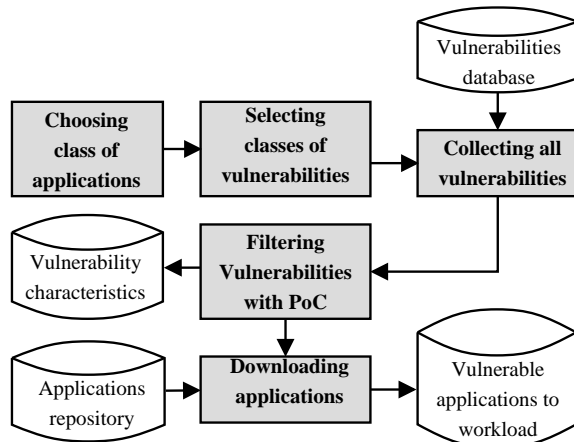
Vulnerabilities database

Choosing class of applications

Selecting classes of vulnerabilities

Collecting all vulnerabilities

Vulnerability characteristics

Filtering Vulnerabilities with PoC

Applications repository

Downloading applications

Vulnerable applications to workload